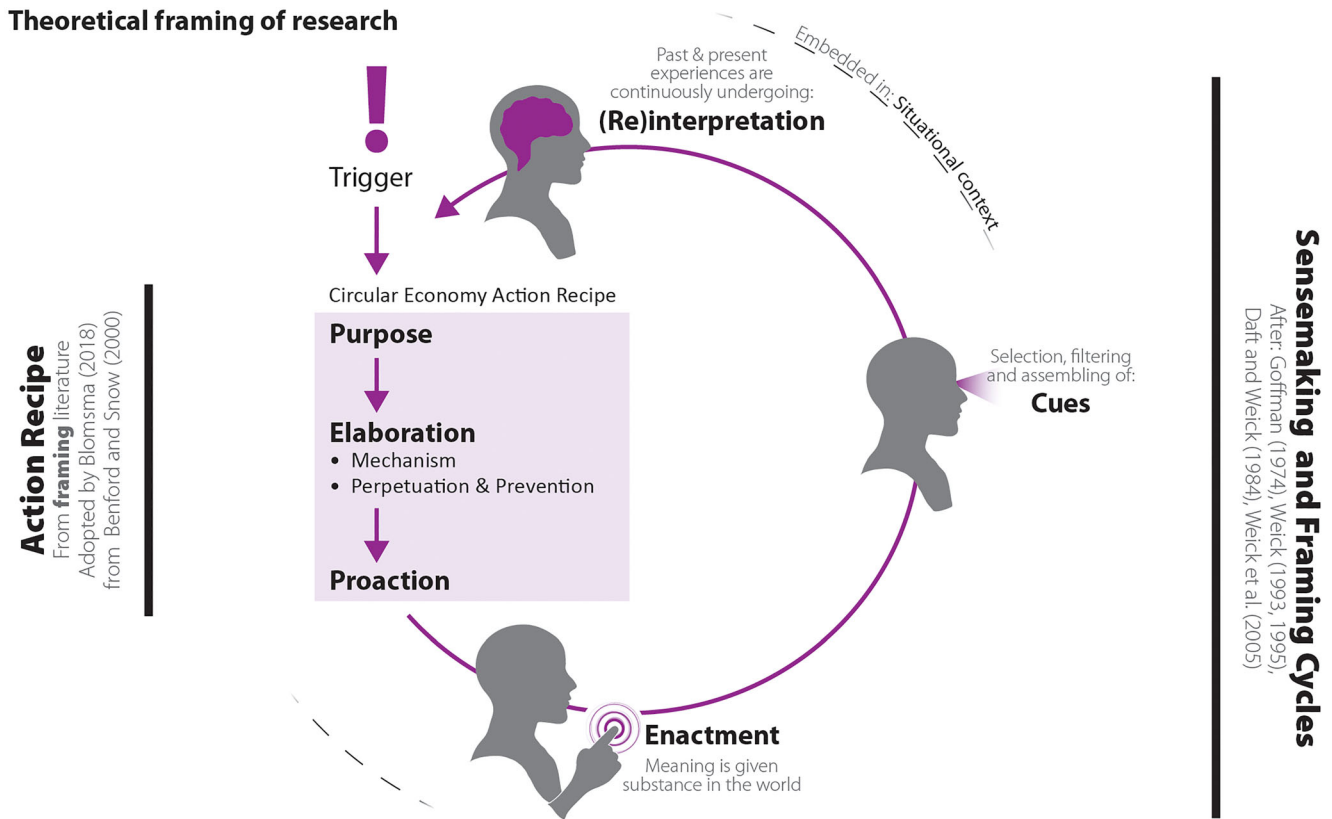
Theoretical framing of research

Action Recipe
From framing literature
Adopted by Blomsma (2018)
from Benford and Snow (2000)

!
Trigger

Circular Economy Action Recipe

Purpose

Elaboration
• Mechanism
• Perpetuation & Prevention

Proaction

Past & present experiences are continuously undergoing:
(Re)interpretation

Embedded in: Situational context

Selection, filtering and assembling of:
Cues

Enactment
Meaning is given substance in the world

Sensemaking and Framing Cycles
After: Goffman (1974), Weick (1993, 1995),
Daft and Weick (1984), Weick et al. (2005)